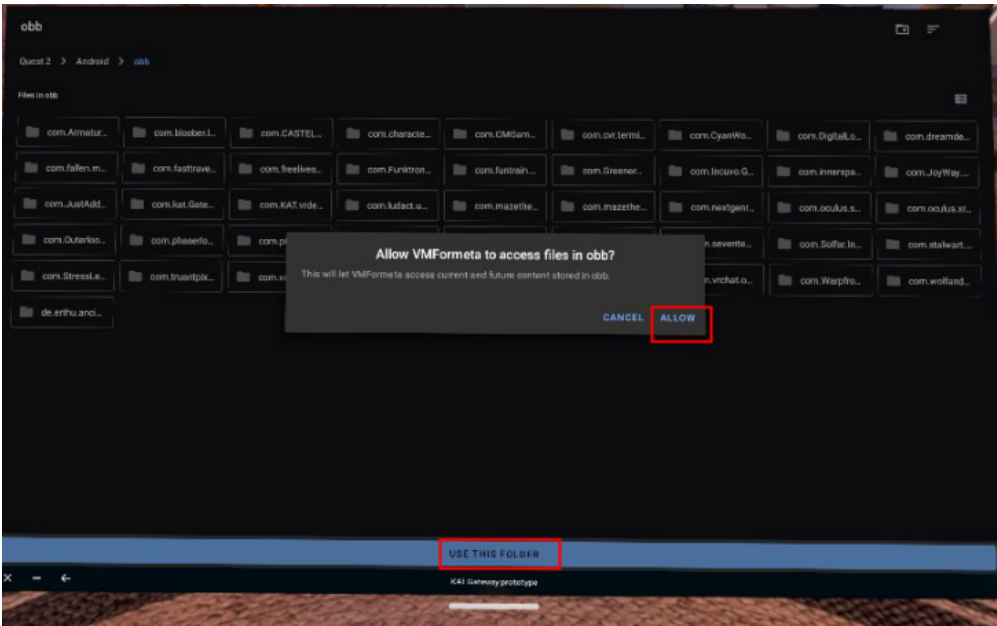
obb

Quest 2 > Android > obb

Files in obb

com.Armatur... com.bloober.l... com.CASTEL... com.characte... com.CMGam... com.cvr.termi... com.CyanWo... com.DigitalLo... com.dreamde...

com.fallen.m... com.fasttrave... com.freelives... com.Funktron... com.funtrain... com.Greener... com.Incuvo.G... com.innerspa... com.JoyWay...

com.JustAdd... com.kat.Gate... com.KAT.vide... com.ludact.u... com.mazethe... com.mazethe... com.nextgenr... com.oculus.s... com.oculus.xr...

com.Outerloo... com.phaserlo... com.pi... ...n.sevente... com.Solfar.In... com.stalwart...

com.StressLe... com.truantpix... com.v... ...vrchat.o... com.Warpfro... com.wolfand...

de.erthu.anci...

Allow VMFormeta to access files in obb?

This will let VMFormeta access current and future content stored in obb.

CANCEL ALLOW

USE THIS FOLDER

KAT Gateway prototype